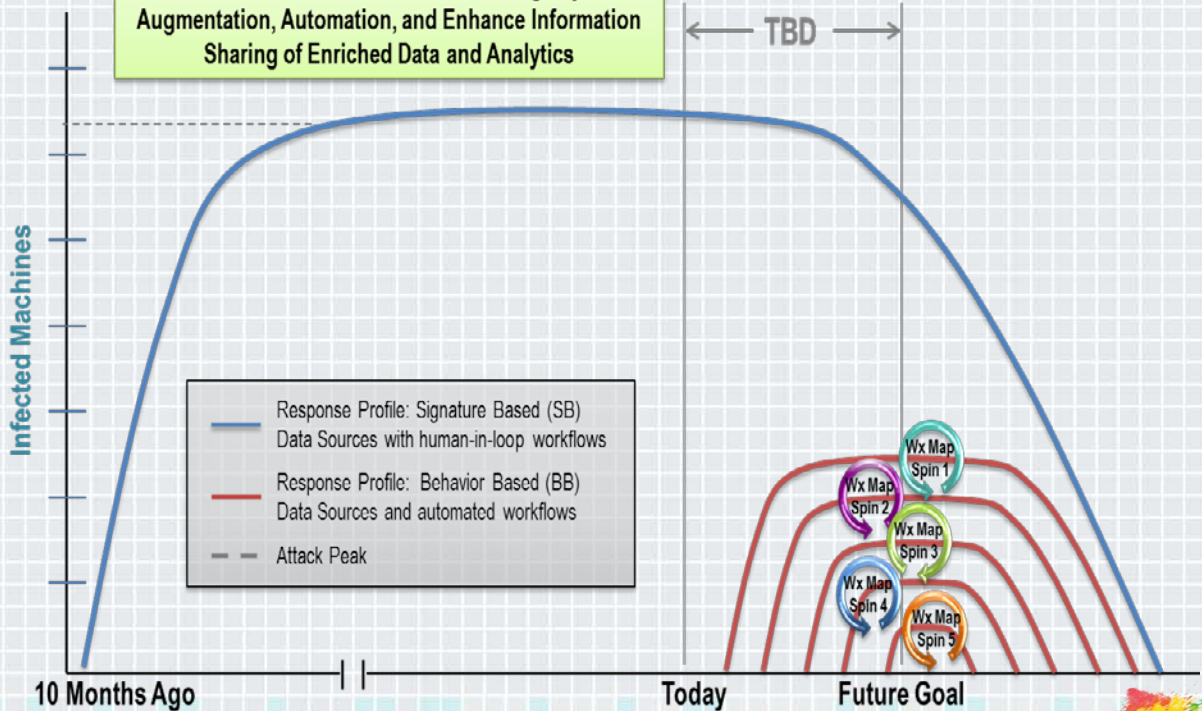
Augmentation, Automation, and Enhance Information Sharing of Enriched Data and Analytics

TBD

Infected Machines

Response Profile: Signature Based (SB) Data Sources with human-in-loop workflows

Response Profile: Behavior Based (BB) Data Sources and automated workflows

Attack Peak

Wx Map Spin 1

Wx Map Spin 2

Wx Map Spin 3

Wx Map Spin 4

Wx Map Spin 5

10 Months Ago

Today

Future Goal